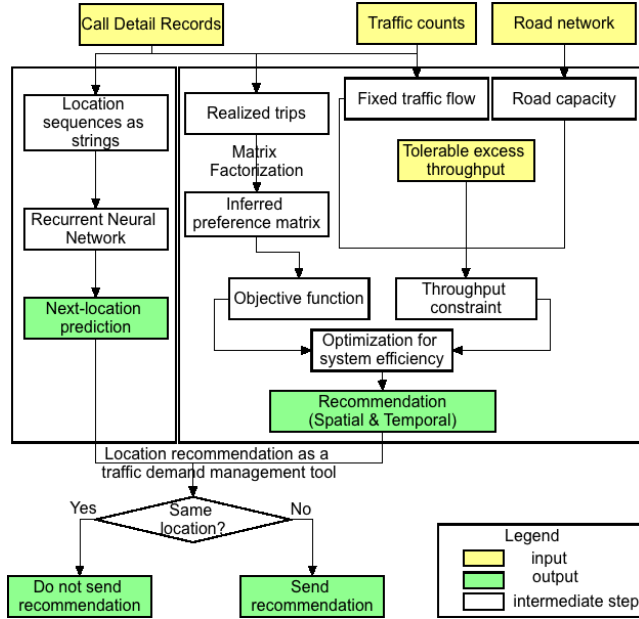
Call Detail Records

Traffic counts

Road network

Location sequences as strings

Recurrent Neural Network

Next-location prediction

Realized trips

Matrix Factorization

Inferred preference matrix

Fixed traffic flow

Road capacity

Tolerable excess throughput

Objective function

Throughput constraint

Optimization for system efficiency

Recommendation (Spatial & Temporal)

Location recommendation as a traffic demand management tool

Same location?

Yes

No

Do not send recommendation

Send recommendation

Legend

input

output

intermediate step